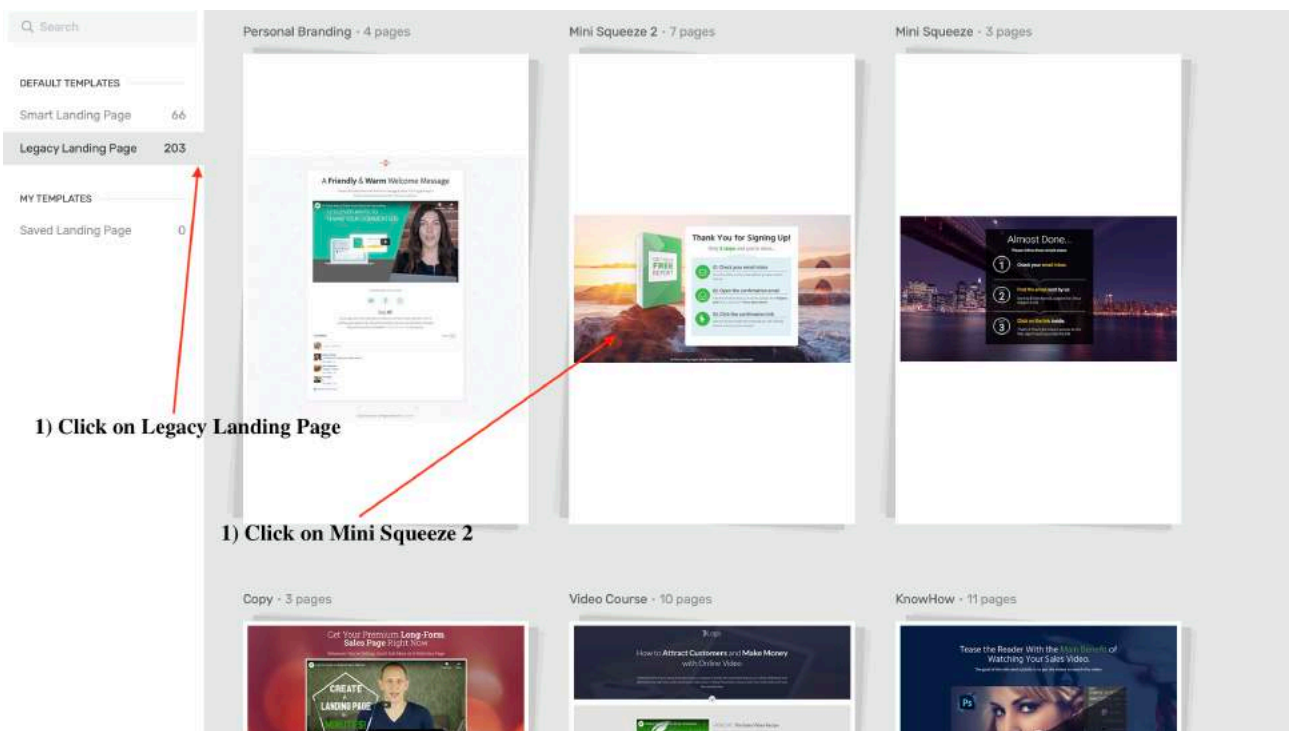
Search

DEFAULT TEMPLATES

Smart Landing Page 66

Legacy Landing Page 203

MY TEMPLATES

Saved Landing Page 0

Personal Branding · 4 pages

A Friendly & Warm Welcome Message

Mini Squeeze 2 · 7 pages

Thank You for Signing Up!

FREE REPORT

Mini Squeeze · 3 pages

Almost Done...

1 Check your email inbox

2 Find the email sent by us

3 Click on the link inside

1) Click on Legacy Landing Page

1) Click on Mini Squeeze 2

Copy · 3 pages

Get Your Premium Long-Form Sales Page Right Now

CREATE A LANDING PAGE IN MINUTES

Video Course · 10 pages

How to Attract Customers and Make Money with Online Video

KnowHow · 11 pages

Tease the Reader With the Main Benefit of Watching Your Sales Video.

Ps